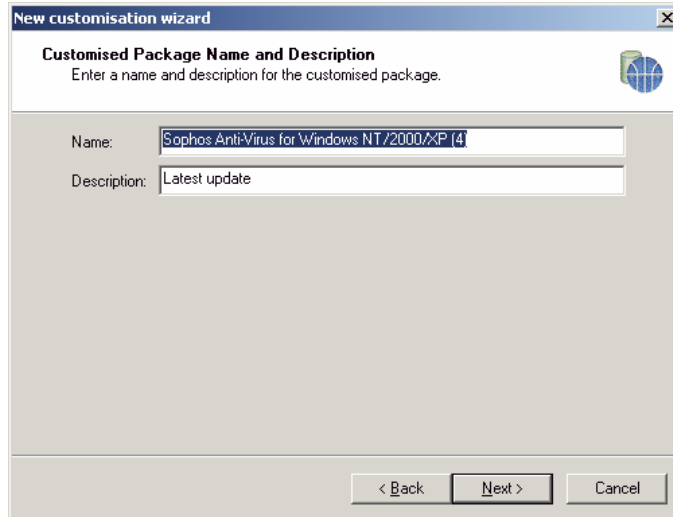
New customisation wizard

Customised Package Name and Description
Enter a name and description for the customised package.

Name: Sophos Anti-Virus for Windows NT/2000/XP (4)

Description: Latest update

< Back Next > Cancel